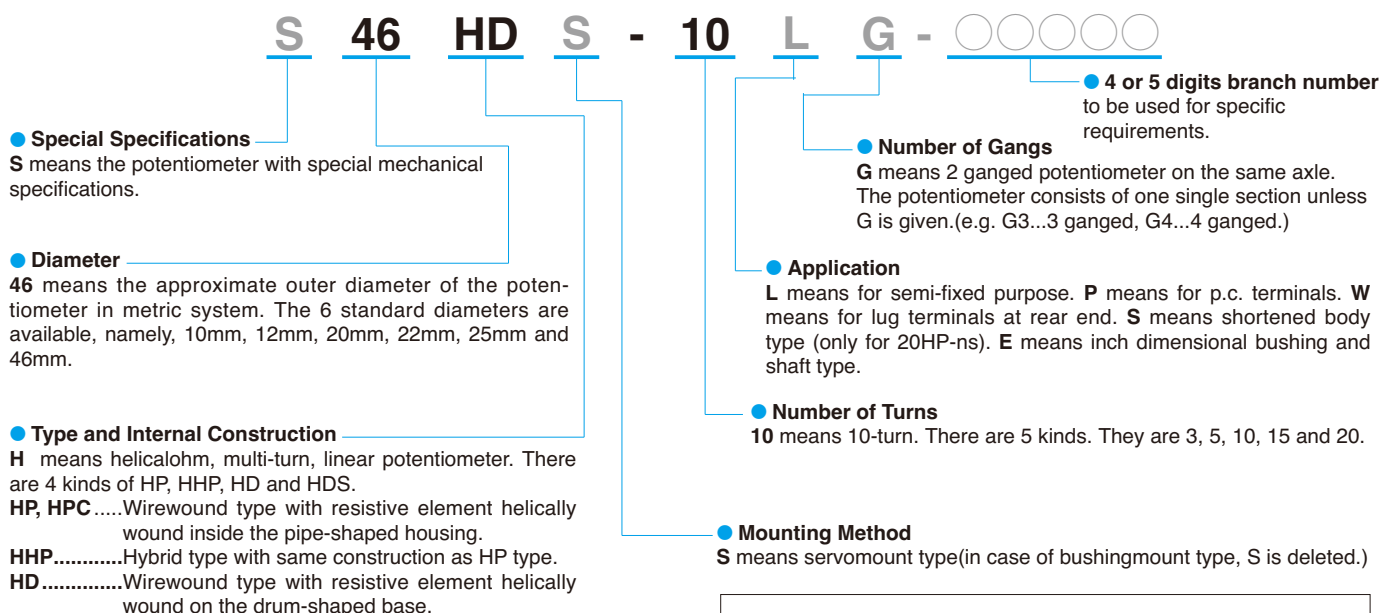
S 46 HD S - 10 L G - ○○○○○

● 4 or 5 digits branch number to be used for specific requirements.

● Special Specifications
S means the potentiometer with special mechanical specifications.

● Number of Gangs
G means 2 ganged potentiometer on the same axle. The potentiometer consists of one single section unless G is given.(e.g. G3...3 ganged, G4...4 ganged.)

● Diameter
46 means the approximate outer diameter of the potentiometer in metric system. The 6 standard diameters are available, namely, 10mm, 12mm, 20mm, 22mm, 25mm and 46mm.

● Application
L means for semi-fixed purpose. P means for p.c. terminals. W means for lug terminals at rear end. S means shortened body type (only for 20HP-ns). E means inch dimensional bushing and shaft type.

● Number of Turns
10 means 10-turn. There are 5 kinds. They are 3, 5, 10, 15 and 20.

● Type and Internal Construction
H means helicalohm, multi-turn, linear potentiometer. There are 4 kinds of HP, HHP, HD and HDS.
HP, HPC.....Wirewound type with resistive element helically wound inside the pipe-shaped housing.
HHP............Hybrid type with same construction as HP type.
HD.............Wirewound type with resistive element helically wound on the drum-shaped base.

● Mounting Method
S means servomount type(in case of bushingmount type, S is deleted.)